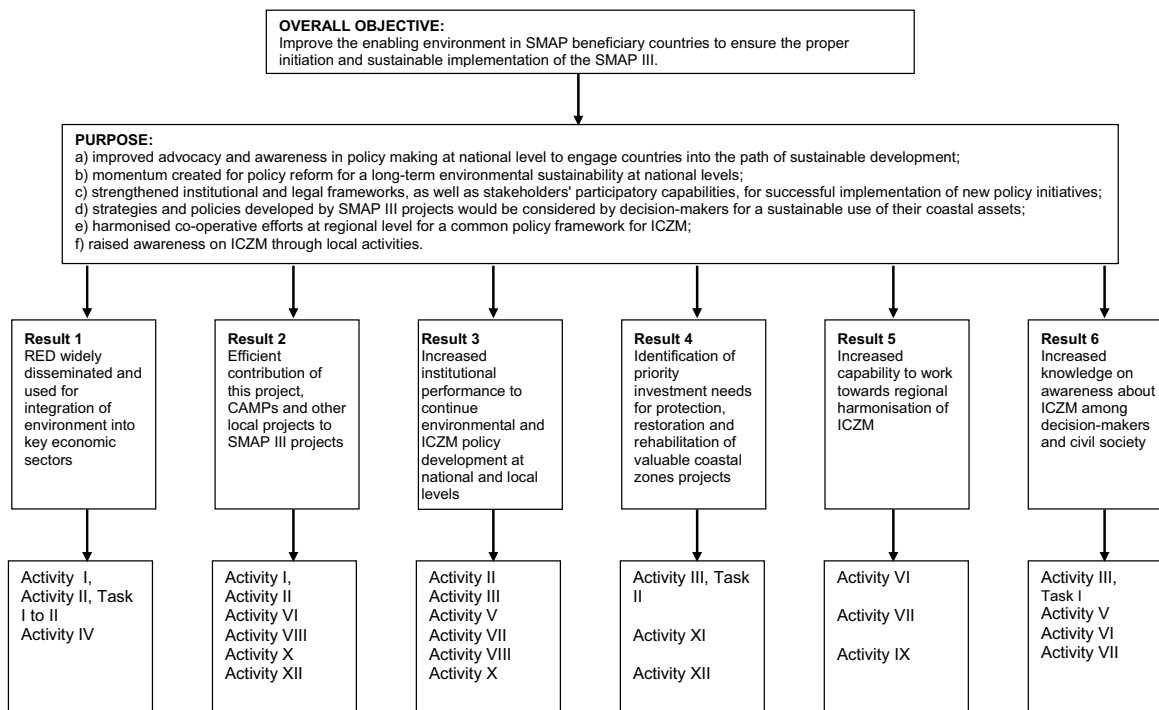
OVERALL OBJECTIVE:
Improve the enabling environment in SMAP beneficiary countries to ensure the proper initiation and sustainable implementation of the SMAP III.

PURPOSE:
a) improved advocacy and awareness in policy making at national level to engage countries into the path of sustainable development;
b) momentum created for policy reform for a long-term environmental sustainability at national levels;
c) strengthened institutional and legal frameworks, as well as stakeholders' participatory capabilities, for successful implementation of new policy initiatives;
d) strategies and policies developed by SMAP III projects would be considered by decision-makers for a sustainable use of their coastal assets;
e) harmonised co-operative efforts at regional level for a common policy framework for ICZM;
f) raised awareness on ICZM through local activities.

Result 1
RED widely disseminated and used for integration of environment into key economic sectors

Result 2
Efficient contribution of this project, CAMPs and other local projects to SMAP III projects

Result 3
Increased institutional performance to continue environmental and ICZM policy development at national and local levels

Result 4
Identification of priority investment needs for protection, restoration and rehabilitation of valuable coastal zones projects

Result 5
Increased capability to work towards regional harmonisation of ICZM

Result 6
Increased knowledge on awareness about ICZM among decision-makers and civil society

Activity I,
Activity II, Task I to II
Activity IV

Activity I,
Activity II
Activity VI
Activity VIII
Activity X
Activity XII

Activity II
Activity III
Activity V
Activity VII
Activity VIII
Activity X

Activity III, Task II

Activity XI

Activity XII

Activity VI

Activity VII

Activity IX

Activity III, Task I
Activity V
Activity VI
Activity VII